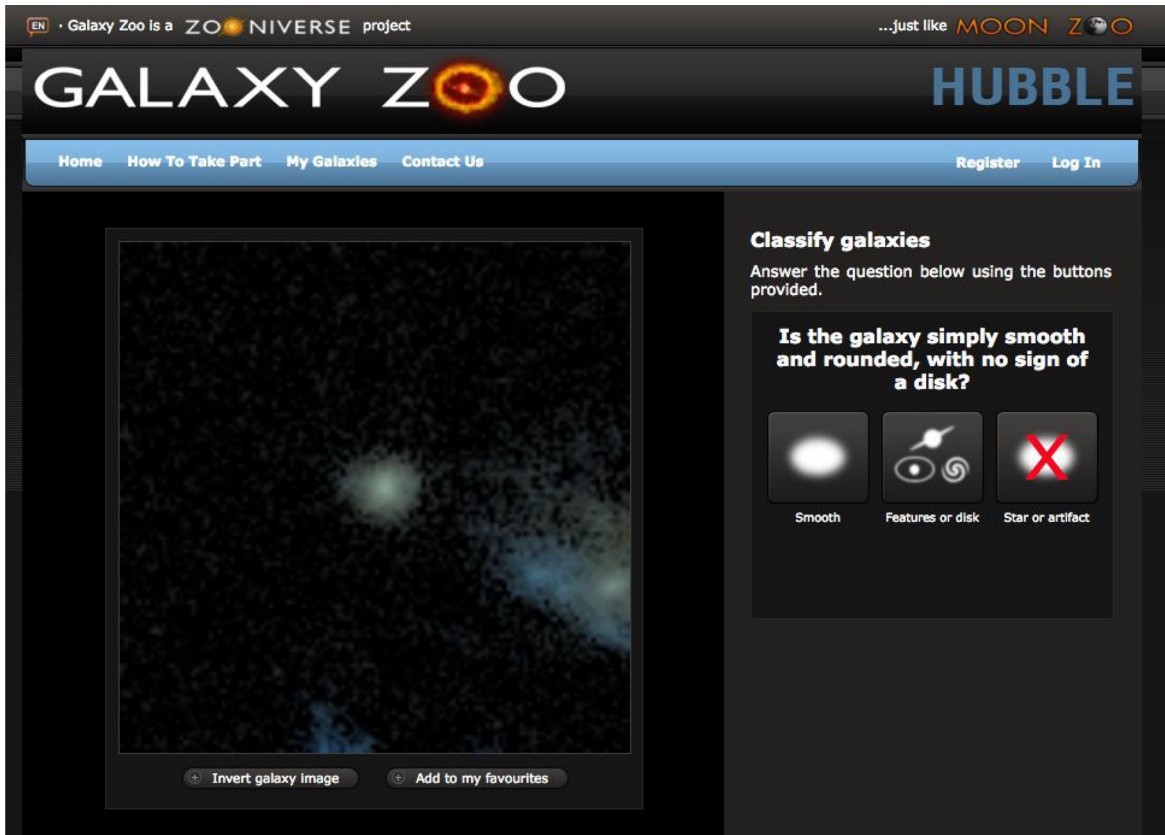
EN · Galaxy Zoo is a ZOONIVERSE project

...just like MOON ZOO

GALAXY ZOO

HUBBLE

Home How To Take Part My Galaxies Contact Us

Register Log In

Classify galaxies

Answer the question below using the buttons provided.

Is the galaxy simply smooth and rounded, with no sign of a disk?

Smooth

Features or disk

Star or artifact

Invert galaxy image

Add to my favourites